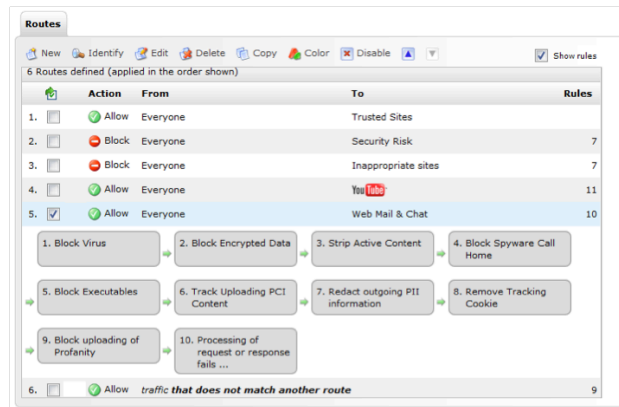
Routes

New Identify Edit Delete Copy Color Disable

Show rules

6 Routes defined (applied in the order shown)

| | | Action | From | To | Rules |
|---|---|---|---|---|---|
| 1. | | Allow | Everyone | Trusted Sites | |
| 2. | | Block | Everyone | Security Risk | 7 |
| 3. | | Block | Everyone | Inappropriate sites | 7 |
| 4. | | Allow | Everyone | YouTube | 11 |
| 5. | | Allow | Everyone | Web Mail & Chat | 10 |

1. Block Virus
2. Block Encrypted Data
3. Strip Active Content
4. Block Spyware Call Home
5. Block Executables
6. Track Uploading PCI Content
7. Redact outgoing PII information
8. Remove Tracking Cookie
9. Block uploading of Profanity
10. Processing of request or response fails ...

6. Allow traffic **that does not match another route** 9